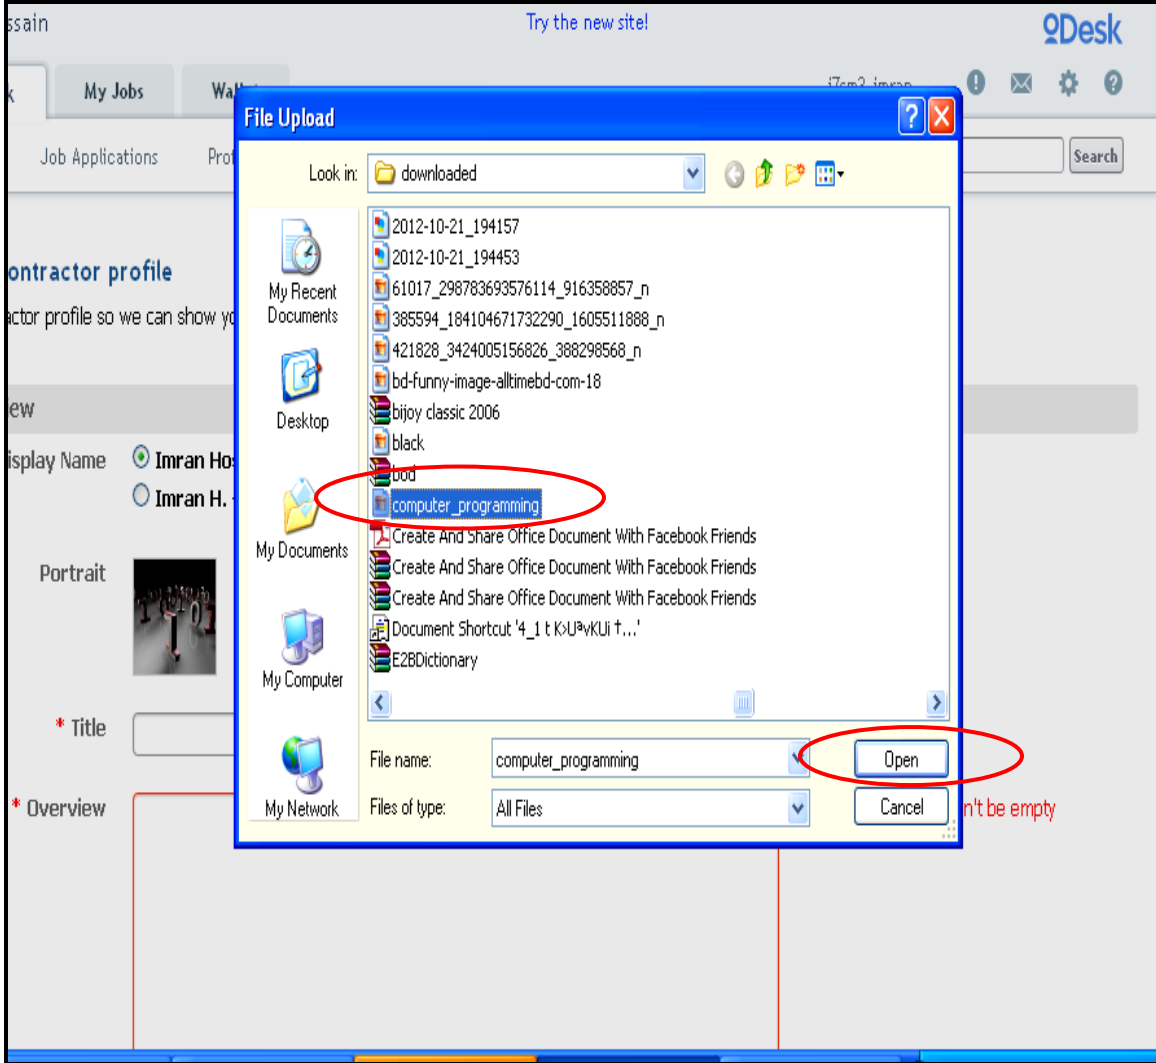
ssain

Try the new site!

oDesk

k My Jobs Wal

i7em2_imran

Job Applications Pro

Search

ontractor profile

actor profile so we can show y

iew

isplay Name Imran Ho

Imran H.

Portrait

* Title

* Overview

n't be empty

File Upload

Look in: downloaded

2012-10-21_194157
2012-10-21_194453
61017_298783693576114_916358857_n
385594_184104671732290_1605511888_n
421828_3424005156826_388298568_n
bd-funny-image-alltimebd-com-18
bijoy classic 2006
black
bod
computer_programming
Create And Share Office Document With Facebook Friends
Create And Share Office Document With Facebook Friends
Create And Share Office Document With Facebook Friends
Document Shortcut '4_1 t K>UªvKUi †...'
E2BDictionary

My Recent Documents

Desktop

My Documents

My Computer

My Network

File name: computer_programming

Files of type: All Files

Open

Cancel